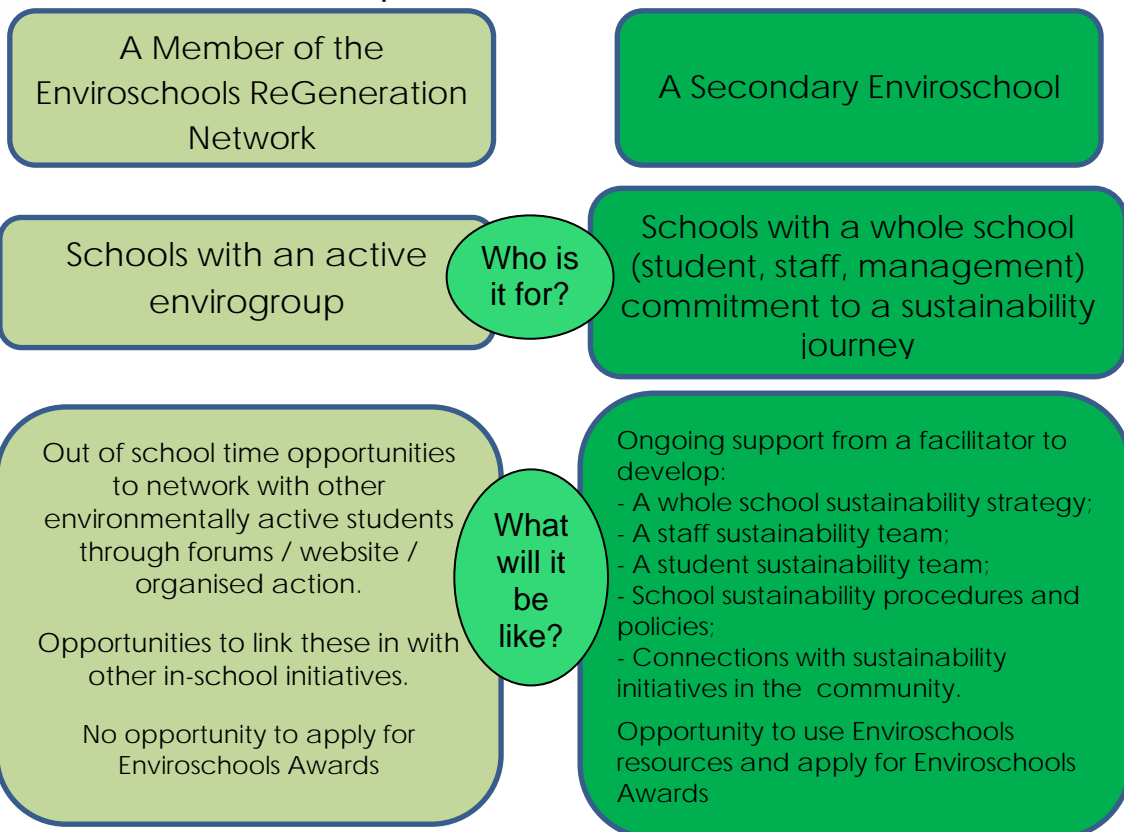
A Member of the Enviroschools ReGeneration Network

A Secondary Enviroschool

Schools with an active envirogroup

Who is it for?

Schools with a whole school (student, staff, management) commitment to a sustainability journey

Out of school time opportunities to network with other environmentally active students through forums / website / organised action.

Opportunities to link these in with other in-school initiatives.

No opportunity to apply for Enviroschools Awards

What will it be like?

Ongoing support from a facilitator to develop:
- A whole school sustainability strategy;
- A staff sustainability team;
- A student sustainability team;
- School sustainability procedures and policies;
- Connections with sustainability initiatives in the community.

Opportunity to use Enviroschools resources and apply for Enviroschools Awards